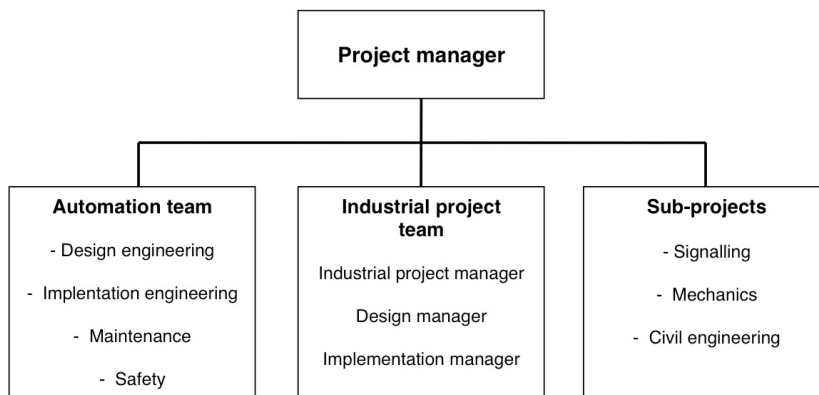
Project manager

Automation team
- Design engineering
- Implentation engineering
- Maintenance
- Safety

Industrial project team
Industrial project manager
Design manager
Implementation manager

Sub-projects
- Signalling
- Mechanics
- Civil engineering